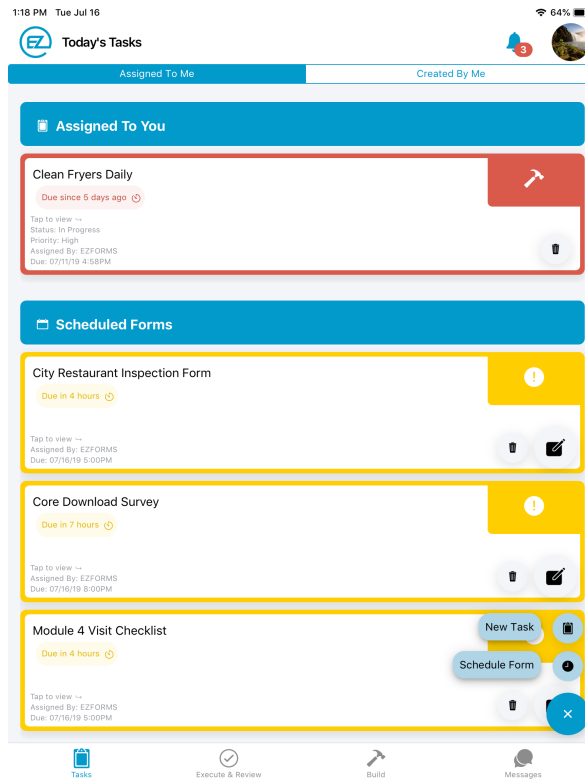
1:18 PM Tue Jul 16

64%

EZ Today's Tasks

3

Assigned To Me | Created By Me

Assigned To You

Clean Fryers Daily

Due since 5 days ago

Tap to view →
Status: In Progress
Priority: High
Assigned By: EZFORMS
Due: 07/11/19 4:58PM

Scheduled Forms

City Restaurant Inspection Form

Due in 4 hours

Tap to view →
Assigned By: EZFORMS
Due: 07/16/19 5:00PM

Core Download Survey

Due in 7 hours

Tap to view →
Assigned By: EZFORMS
Due: 07/16/19 8:00PM

Module 4 Visit Checklist

Due in 4 hours

Tap to view →
Assigned By: EZFORMS
Due: 07/16/19 5:00PM

New Task

Schedule Form

Tasks | Execute & Review | Build | Messages